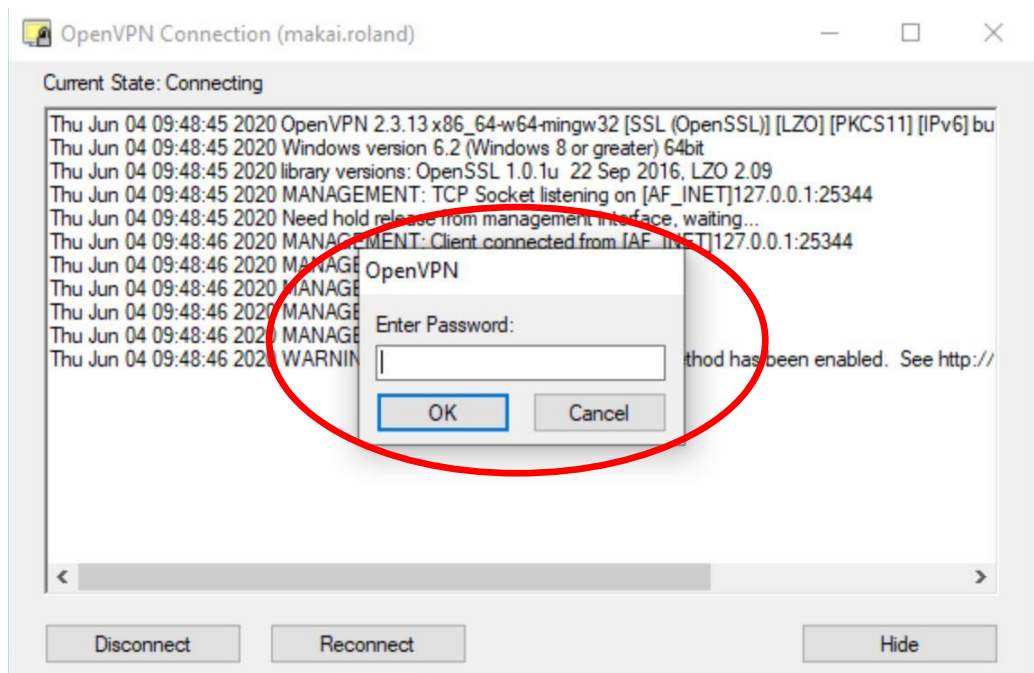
OpenVPN Connection (makai.roland)

Current State: Connecting

Thu Jun 04 09:48:45 2020 OpenVPN 2.3.13 x86_64-w64-mingw32 [SSL (OpenSSL)] [LZO] [PKCS11] [IPv6] bu
Thu Jun 04 09:48:45 2020 Windows version 6.2 (Windows 8 or greater) 64bit
Thu Jun 04 09:48:45 2020 library versions: OpenSSL 1.0.1u 22 Sep 2016, LZO 2.09
Thu Jun 04 09:48:45 2020 MANAGEMENT: TCP Socket listening on [AF_INET]127.0.0.1:25344
Thu Jun 04 09:48:45 2020 Need hold release from management interface, waiting...
Thu Jun 04 09:48:46 2020 MANAGEMENT: Client connected from [AF_INET]127.0.0.1:25344
Thu Jun 04 09:48:46 2020 MANAGE
Thu Jun 04 09:48:46 2020 MANAGE
Thu Jun 04 09:48:46 2020 MANAGE
Thu Jun 04 09:48:46 2020 MANAGE
Thu Jun 04 09:48:46 2020 WARNIN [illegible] thod has been enabled. See http://

OpenVPN

Enter Password:

OK

Cancel

Disconnect

Reconnect

Hide